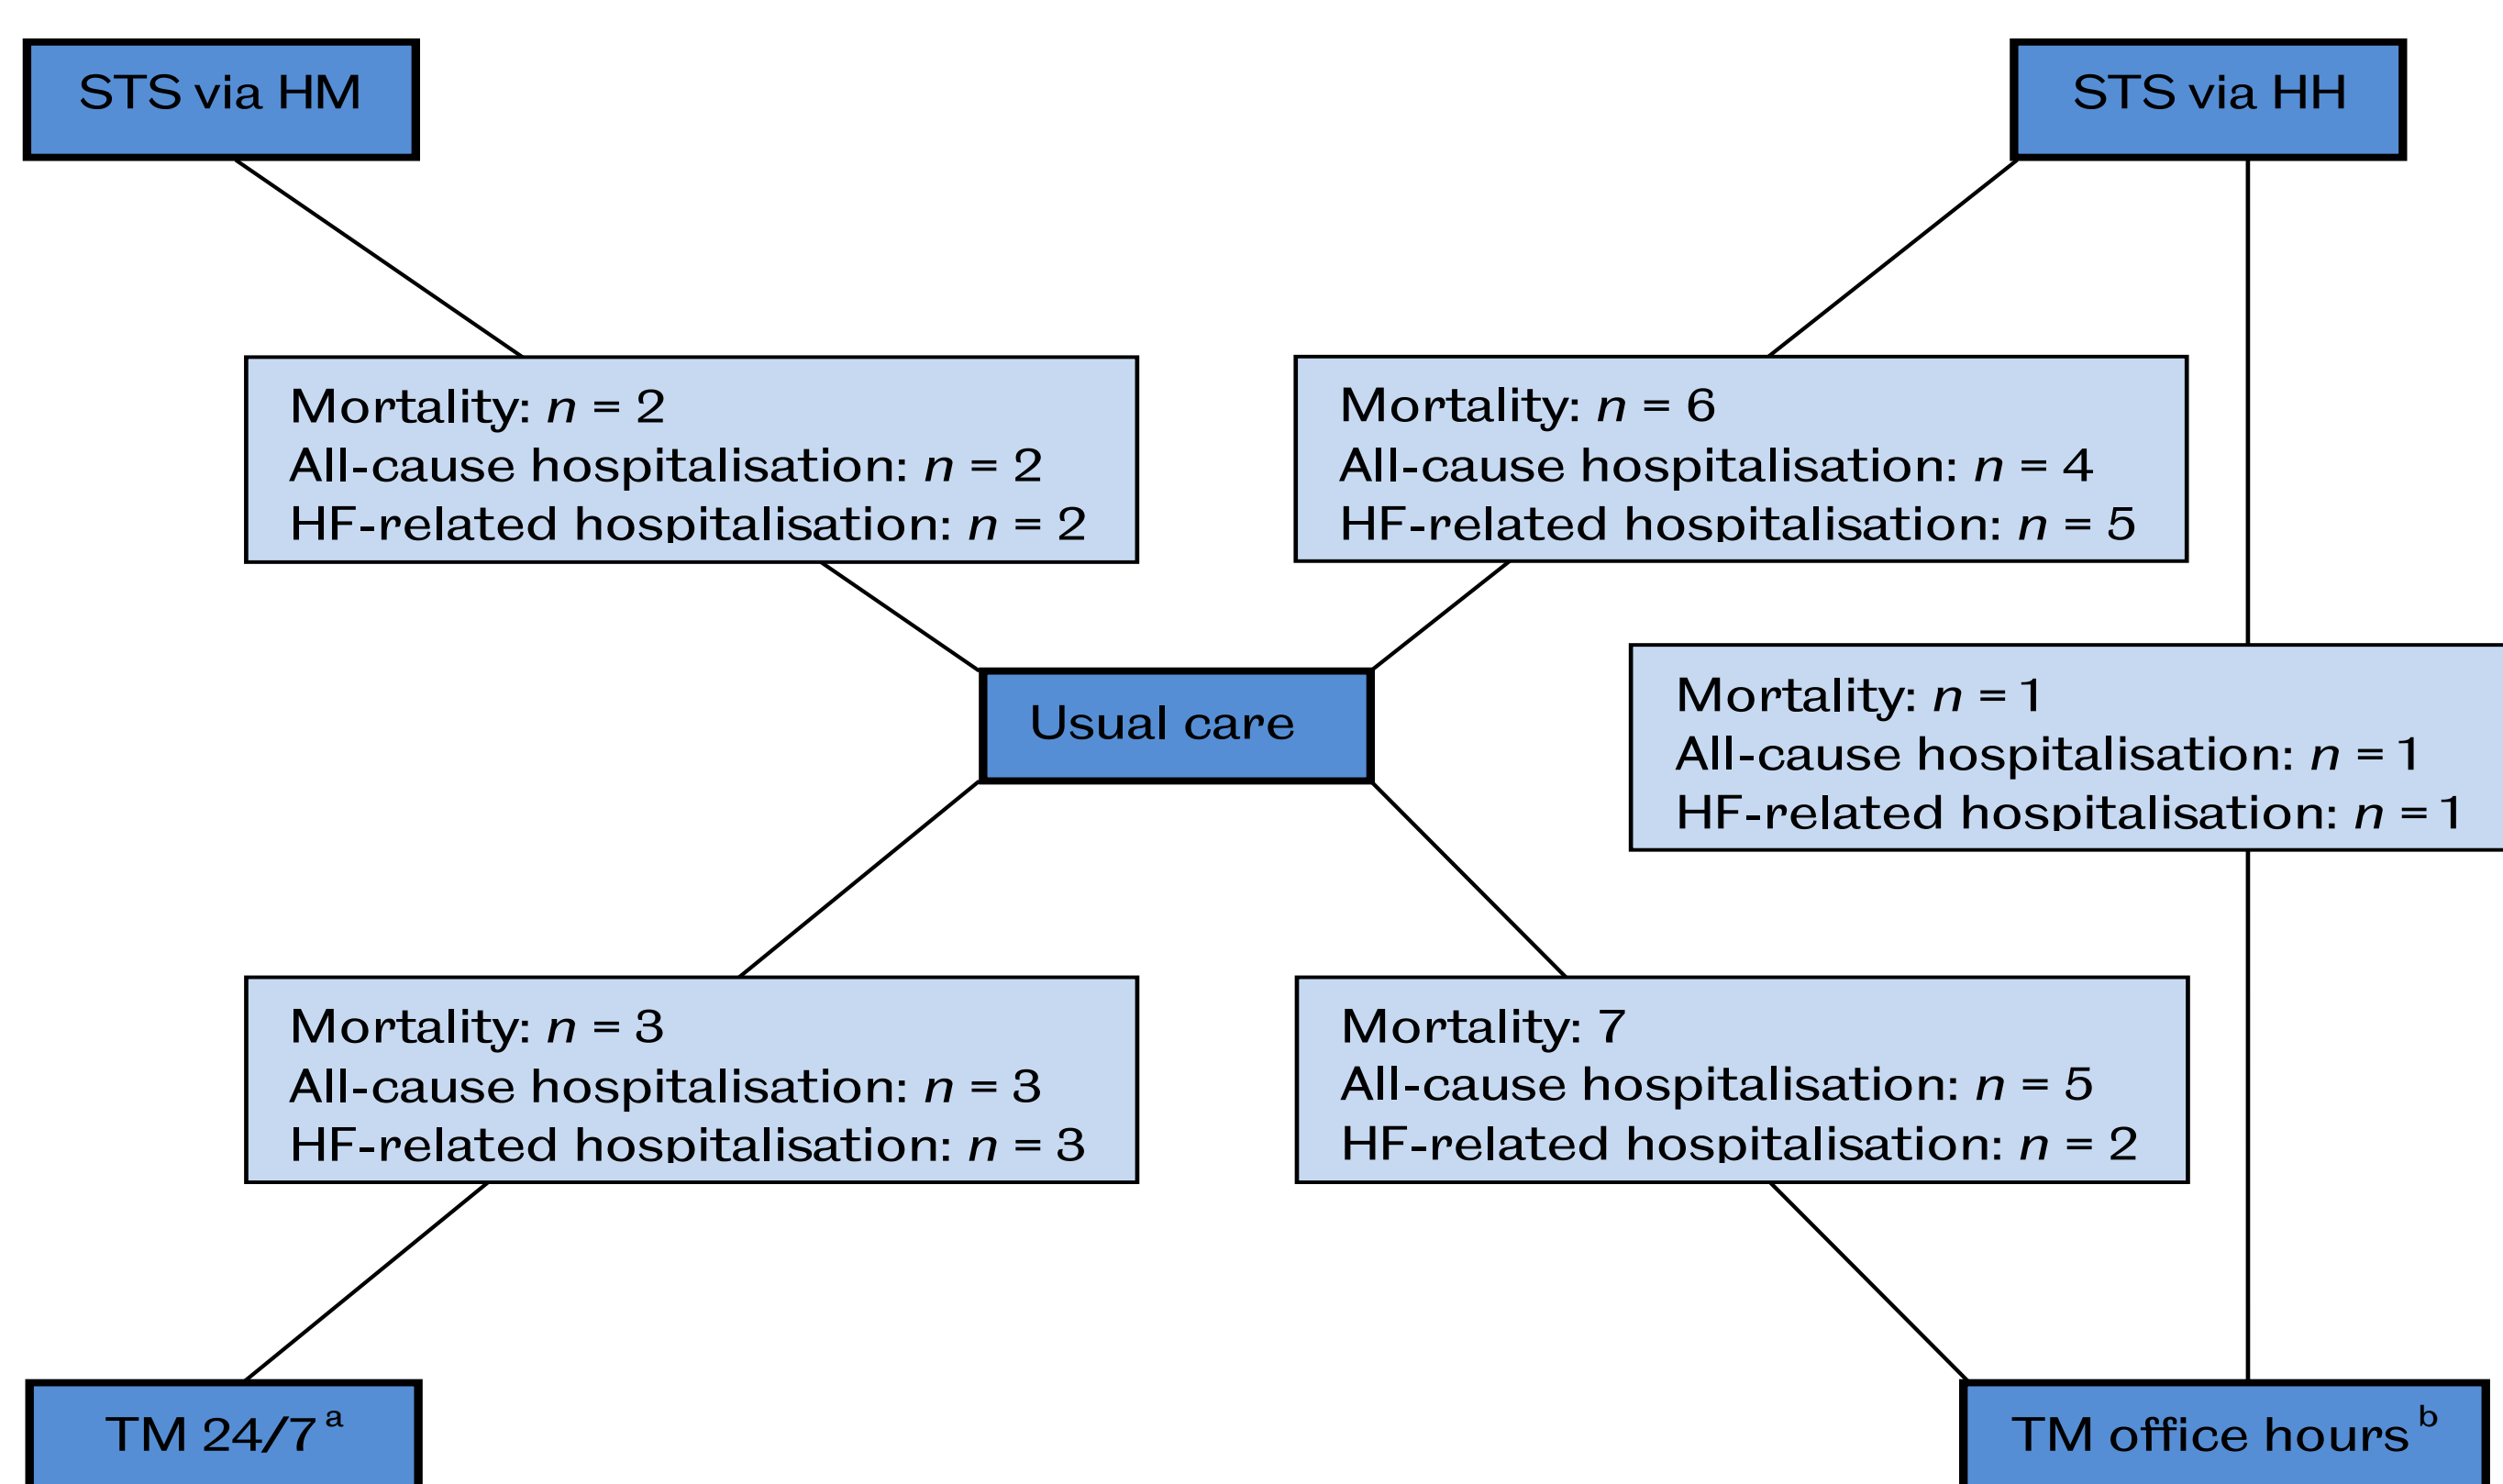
STS via HM

STS via HH

Mortality: $n$ = 2
All-cause hospitalisation: $n$ = 2
HF-related hospitalisation: $n$ = 2

Mortality: $n$ = 6
All-cause hospitalisation: $n$ = 4
HF-related hospitalisation: $n$ = 5

Usual care

Mortality: $n$ = 1
All-cause hospitalisation: $n$ = 1
HF-related hospitalisation: $n$ = 1

Mortality: $n$ = 3
All-cause hospitalisation: $n$ = 3
HF-related hospitalisation: $n$ = 3

Mortality: 7
All-cause hospitalisation: $n$ = 5
HF-related hospitalisation: $n$ = 2

TM 24/7$^{a}$

TM office hours$^{b}$